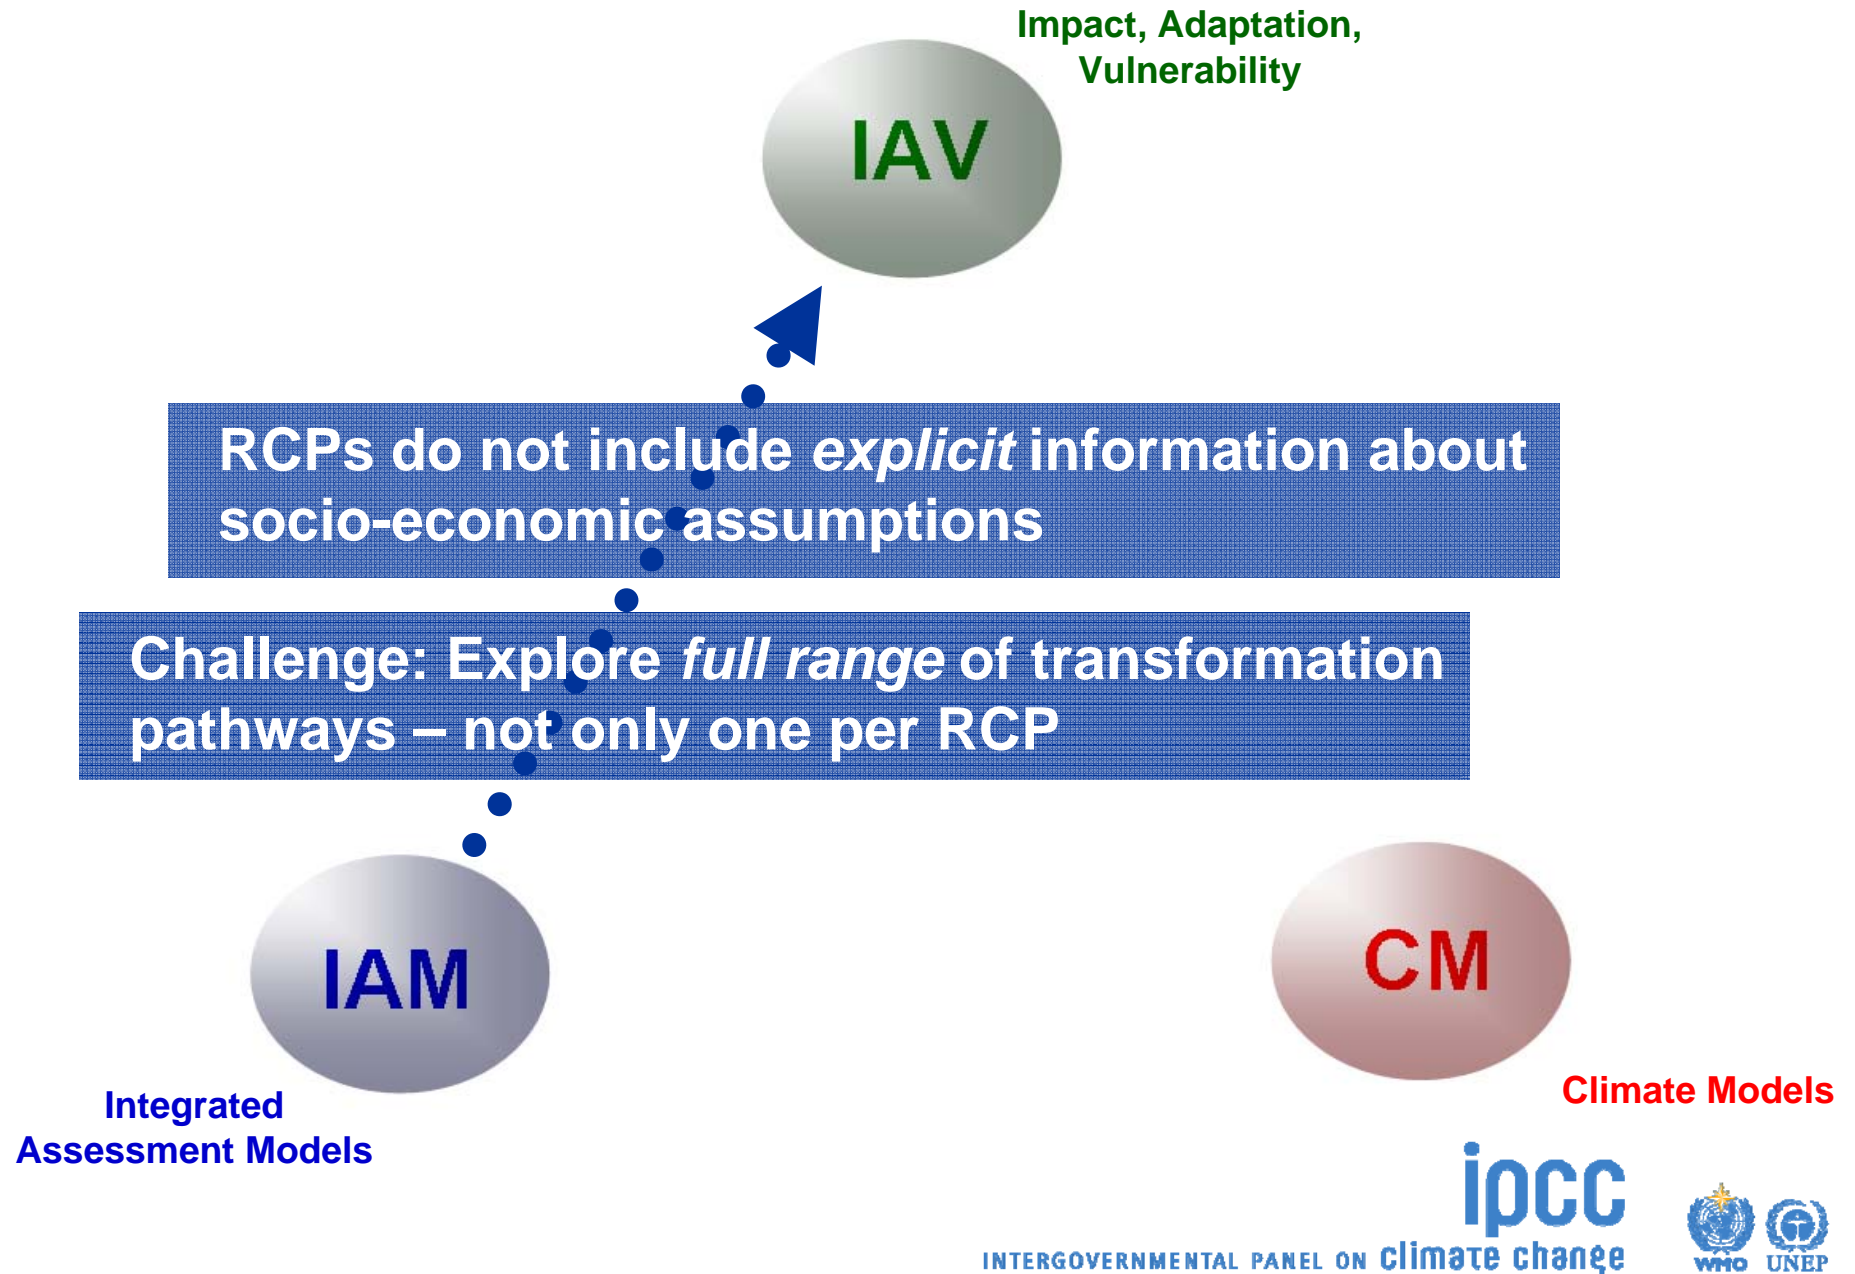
Impact, Adaptation, Vulnerability

IAV

RCPs do not include *explicit* information about socio-economic assumptions

Challenge: Explore *full range* of transformation pathways – not only one per RCP

IAM

Integrated Assessment Models

CM

Climate Models

ipcc

INTERGOVERNMENTAL PANEL ON climate change

WMO UNEP